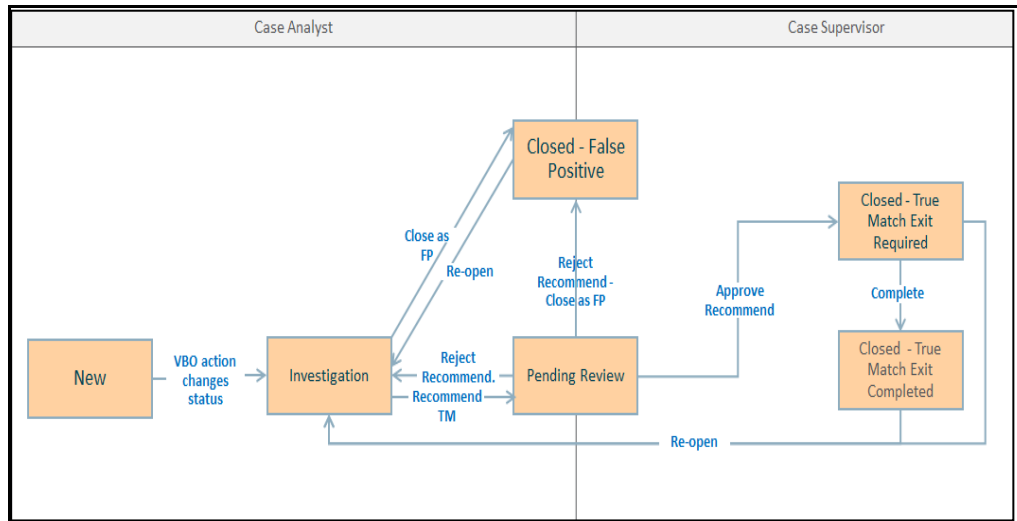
Case Analyst

Case Supervisor

Closed - False Positive

Close as FP

Re-open

Reject Recommend - Close as FP

Approve Recommend

Closed - True Match Exit Required

Complete

Closed - True Match Exit Completed

New

VBO action changes status

Investigation

Reject Recommend.

Recommend TM

Pending Review

Re-open